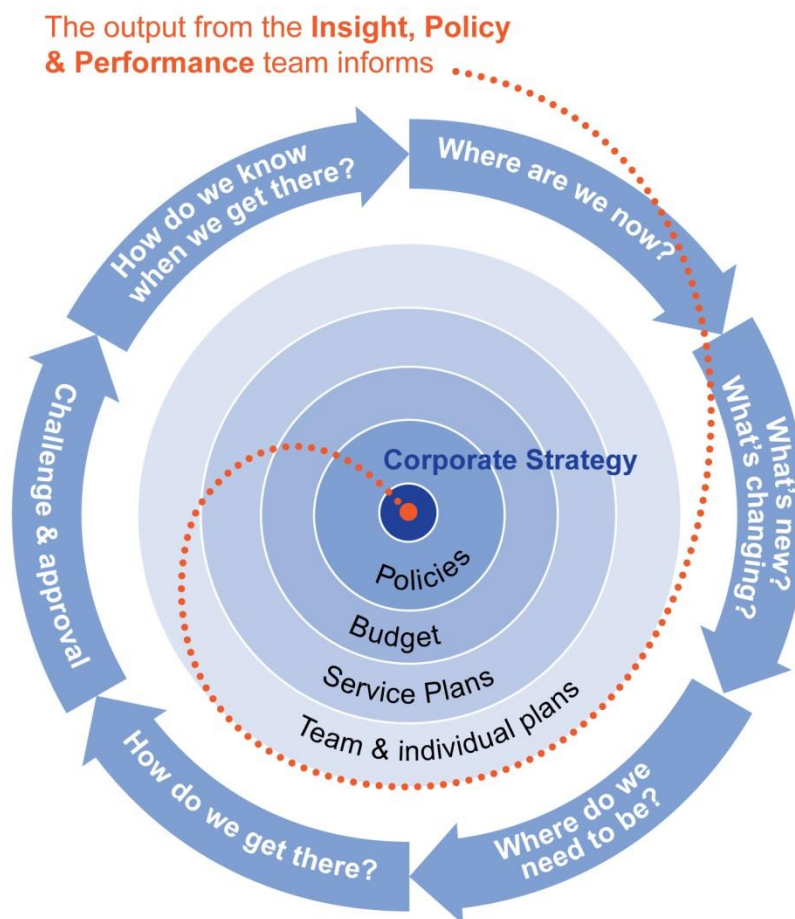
The output from the **Insight, Policy & Performance** team informs

Where are we now?

What's new? What's changing?

Where do we need to be?

How do we get there?

Challenge & approval

How do we know when we get there?

Corporate Strategy

Policies

Budget

Service Plans

Team & individual plans